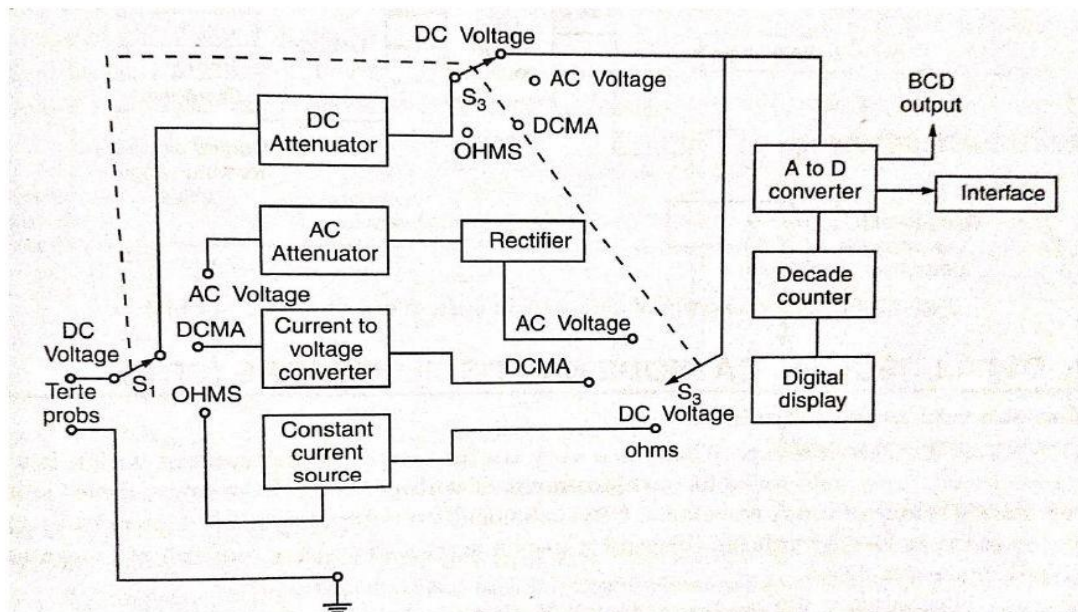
DC Voltage
AC Voltage
$S_3$
DCMA
OHMS
DC Attenuator
BCD output
A to D converter
Interface
AC Attenuator
Rectifier
AC Voltage
Decade counter
DC Voltage
DCMA
Current to voltage converter
AC Voltage
DCMA
Digital display
Terte probs
$S_1$
OHMS
$S_3$
DC Voltage
Constant current source
ohms